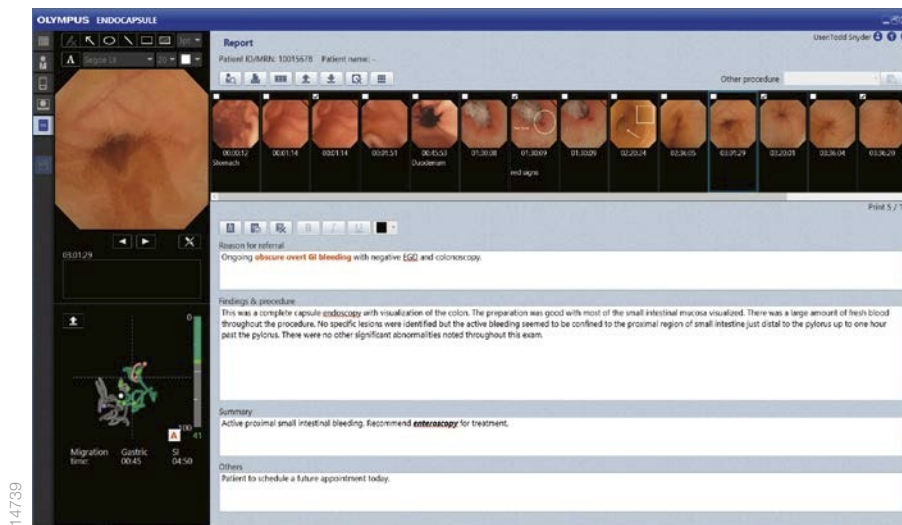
OLYMPUS ENDOCAPSULE

Segoe UI 20

03:01:29

0

100

A 41

Migration time: Gastric 00:45 SI 04:50

Report

Patient ID/MRN: 10015678 Patient name: -

User:Todd Snyder

Other procedure

00:00:12 Stomach
00:01:14
00:01:14
00:01:51
00:45:53 Duodenum
01:30:08
01:30:09 red signs
01:30:09
02:20:24
02:36:05
03:01:29
03:20:01
03:36:04
03:36:29

Print 5 / 7

Reason for referral
Ongoing obscure overt GI bleeding with negative EGD and colonoscopy.

Findings & procedure
This was a complete capsule endoscopy with visualization of the colon. The preparation was good with most of the small intestinal mucosa visualized. There was a large amount of fresh blood throughout the procedure. No specific lesions were identified but the active bleeding seemed to be confined to the proximal region of small intestine just distal to the pylorus up to one hour past the pylorus. There were no other significant abnormalities noted throughout this exam.

Summary
Active proximal small intestinal bleeding. Recommend enteroscopy for treatment.

Others
Patient to schedule a future appointment today.

14739